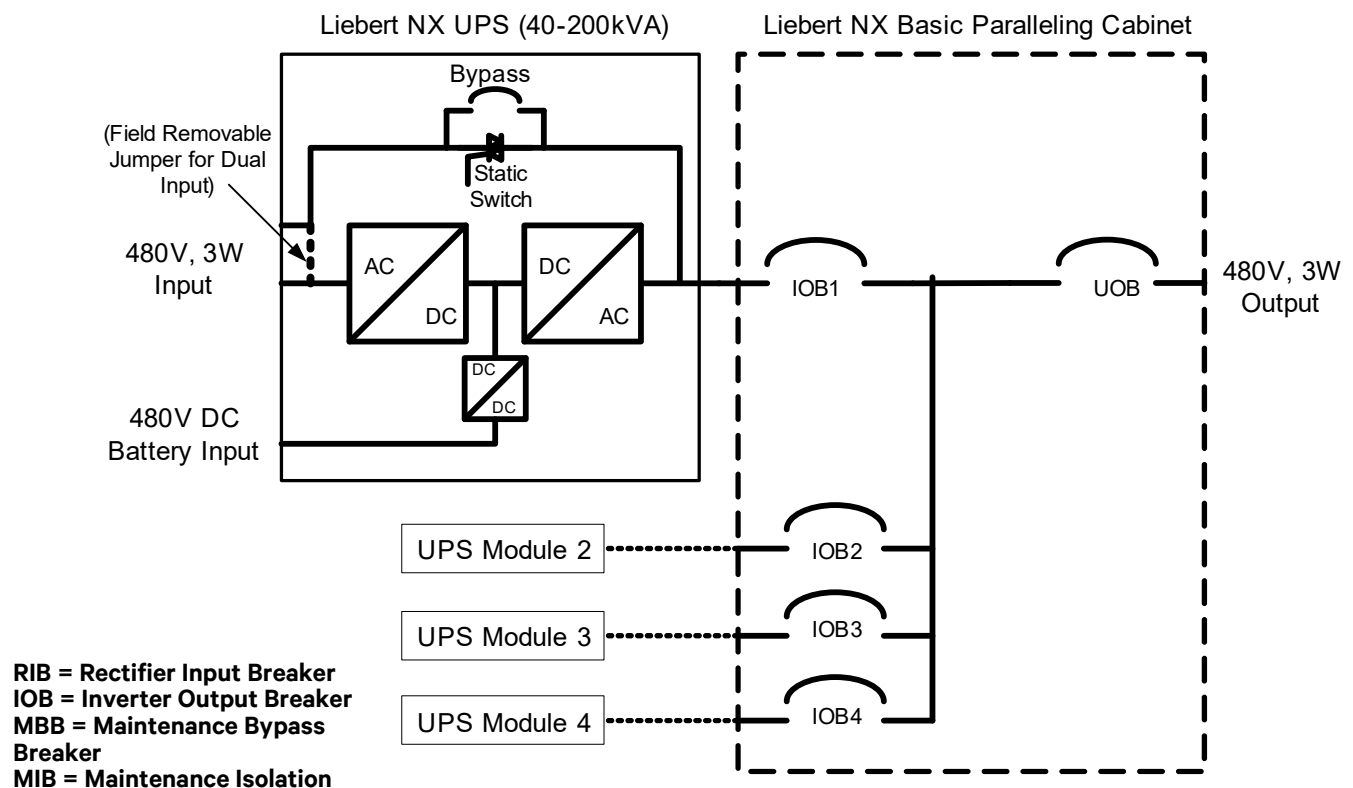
Liebert NX UPS (40-200kVA)

Liebert NX Basic Paralleling Cabinet

Bypass

(Field Removable Jumper for Dual Input)

Static Switch

480V, 3W Input

AC

DC

DC

AC

DC

DC

480V DC Battery Input

IOB1

UOB

480V, 3W Output

UPS Module 2

IOB2

UPS Module 3

IOB3

UPS Module 4

IOB4

RIB = Rectifier Input Breaker
IOB = Inverter Output Breaker
MBB = Maintenance Bypass Breaker
MIB = Maintenance Isolation